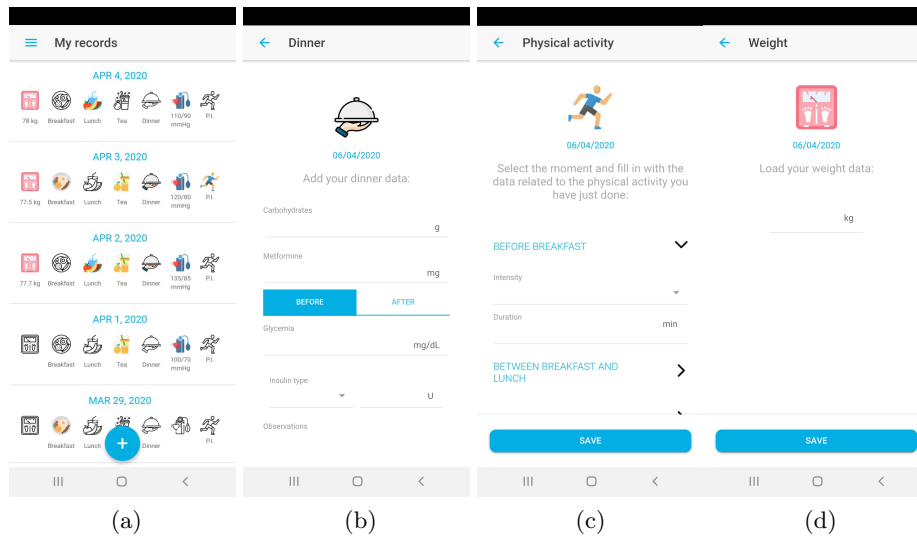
My records

APR 4, 2020

78 kg Breakfast Lunch Tea Dinner 110/90 mmHg P.I.

APR 3, 2020

77.5 kg Breakfast Lunch Tea Dinner 120/80 mmHg P.I.

APR 2, 2020

77.7 kg Breakfast Lunch Tea Dinner 135/85 mmHg P.I.

APR 1, 2020

Breakfast Lunch Tea Dinner 100/70 mmHg P.I.

MAR 29, 2020

Breakfast Lunch Dinner P.I.

+

(a)

Dinner

06/04/2020

Add your dinner data:

Carbohydrates g

Metformine mg

BEFORE AFTER

Glycemia mg/dL

Insulin type U

Observations

(b)

Physical activity

06/04/2020

Select the moment and fill in with the data related to the physical activity you have just done:

BEFORE BREAKFAST

Intensity

Duration min

BETWEEN BREAKFAST AND LUNCH

SAVE

(c)

Weight

06/04/2020

Load your weight data:

kg

SAVE

(d)